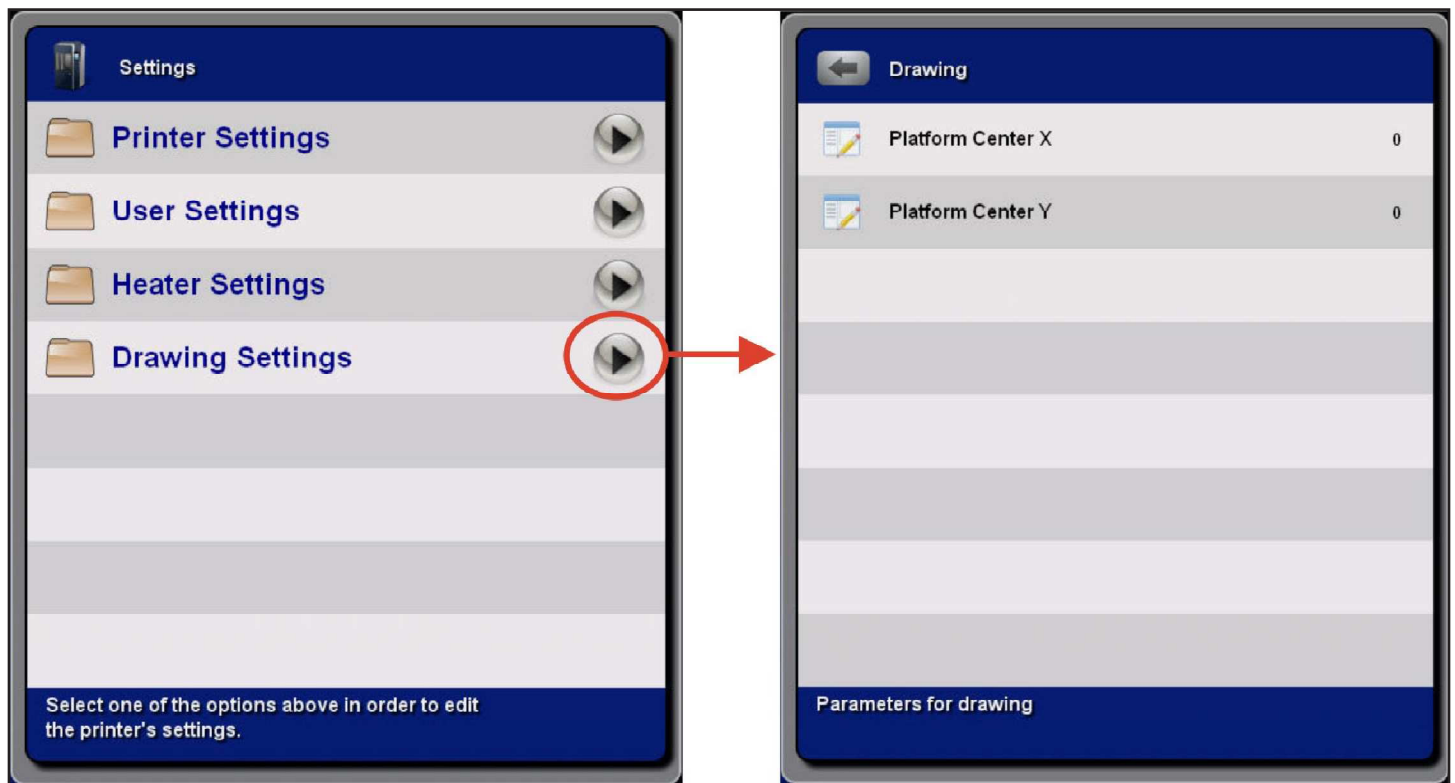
Settings

Printer Settings

User Settings

Heater Settings

Drawing Settings

Select one of the options above in order to edit the printer's settings.

Drawing

Platform Center X 0

Platform Center Y 0

Parameters for drawing